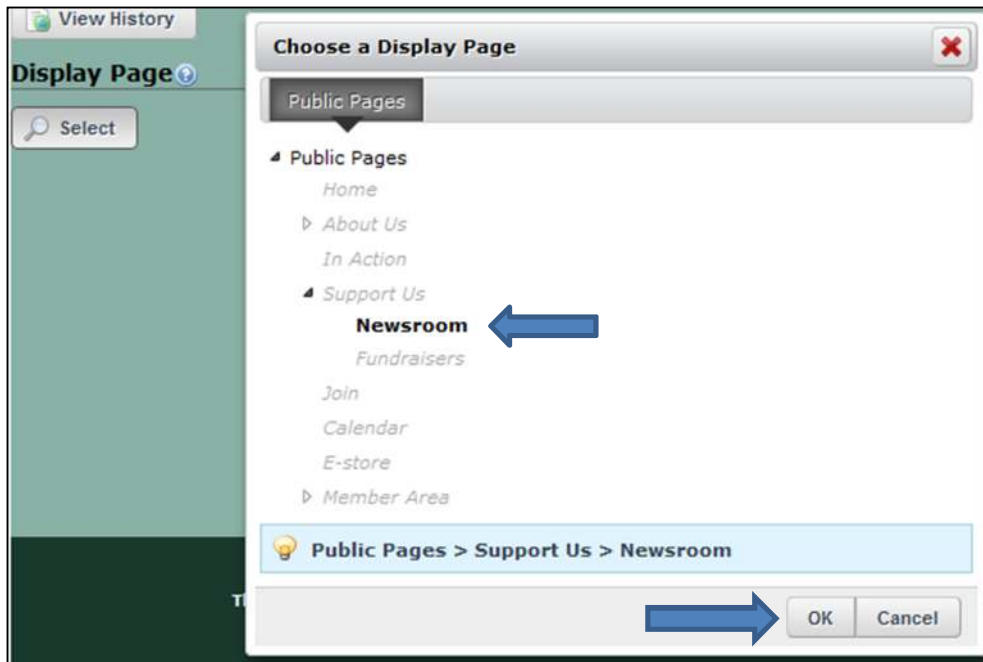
View History

Display Page

Select

Choose a Display Page

Public Pages

Public Pages
Home
About Us
In Action
Support Us
Newsroom
Fundraisers
Join
Calendar
E-store
Member Area

Public Pages > Support Us > Newsroom

T

OK Cancel